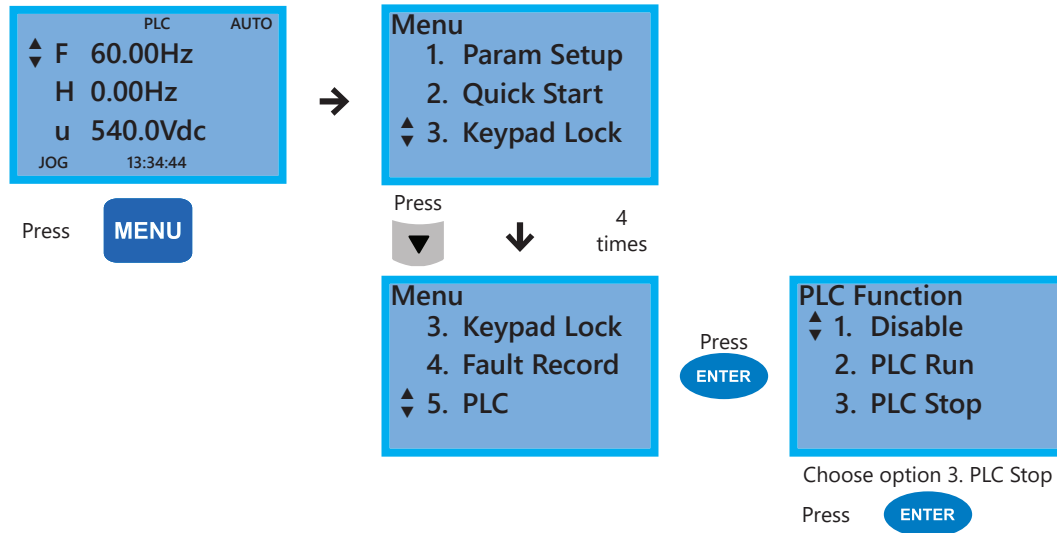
PLC AUTO
F 60.00Hz
H 0.00Hz
u 540.0Vdc
JOG 13:34:44

Press MENU

Menu
1. Param Setup
2. Quick Start
3. Keypad Lock

Press 4 times

Menu
3. Keypad Lock
4. Fault Record
5. PLC

Press ENTER

PLC Function
1. Disable
2. PLC Run
3. PLC Stop

Choose option 3. PLC Stop
Press ENTER